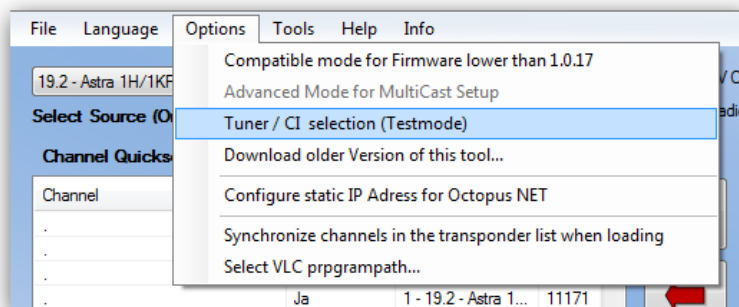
File Language Options Tools Help Info

19.2 - Astra 1H/1KF

Select Source (O

Channel Quicks

Channel

.

.

.

.

Compatible mode for Firmware lower than 1.0.17

Advanced Mode for MultiCast Setup

Tuner / CI selection (Testmode)

Download older Version of this tool...

Configure static IP Adress for Octopus NET

Synchronize channels in the transponder list when loading

Select VLC prpgrampath...

Ja

1 - 19.2 - Astra 1...

11171